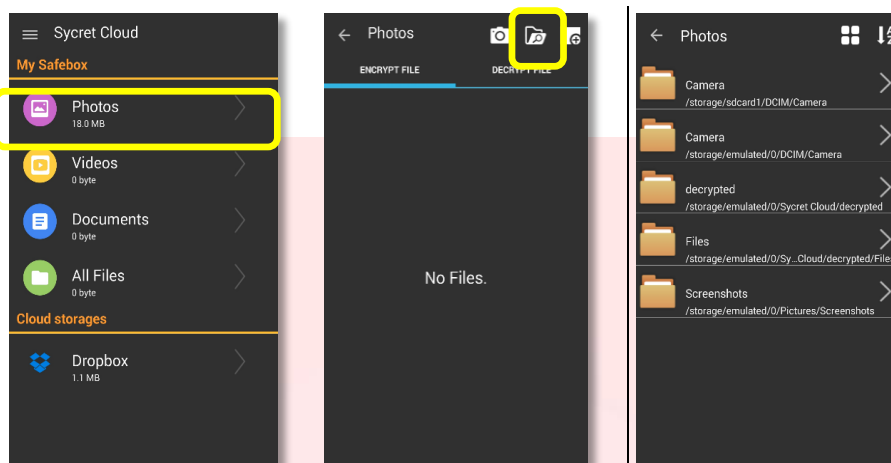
Sycret Cloud

My Safebox

Photos
18.0 MB

Videos
0 byte

Documents
0 byte

All Files
0 byte

Cloud storages

Dropbox
1.1 MB

Photos

ENCRYPT FILE

DECRYPT FILE

No Files.

Photos

Camera
/storage/sdcard1/DCIM/Camera

Camera
/storage/emulated/0/DCIM/Camera

decrypted
/storage/emulated/0/Sycret Cloud/decrypted

Files
/storage/emulated/0/Sy...Cloud/decrypted/Files

Screenshots
/storage/emulated/0/Pictures/Screenshots